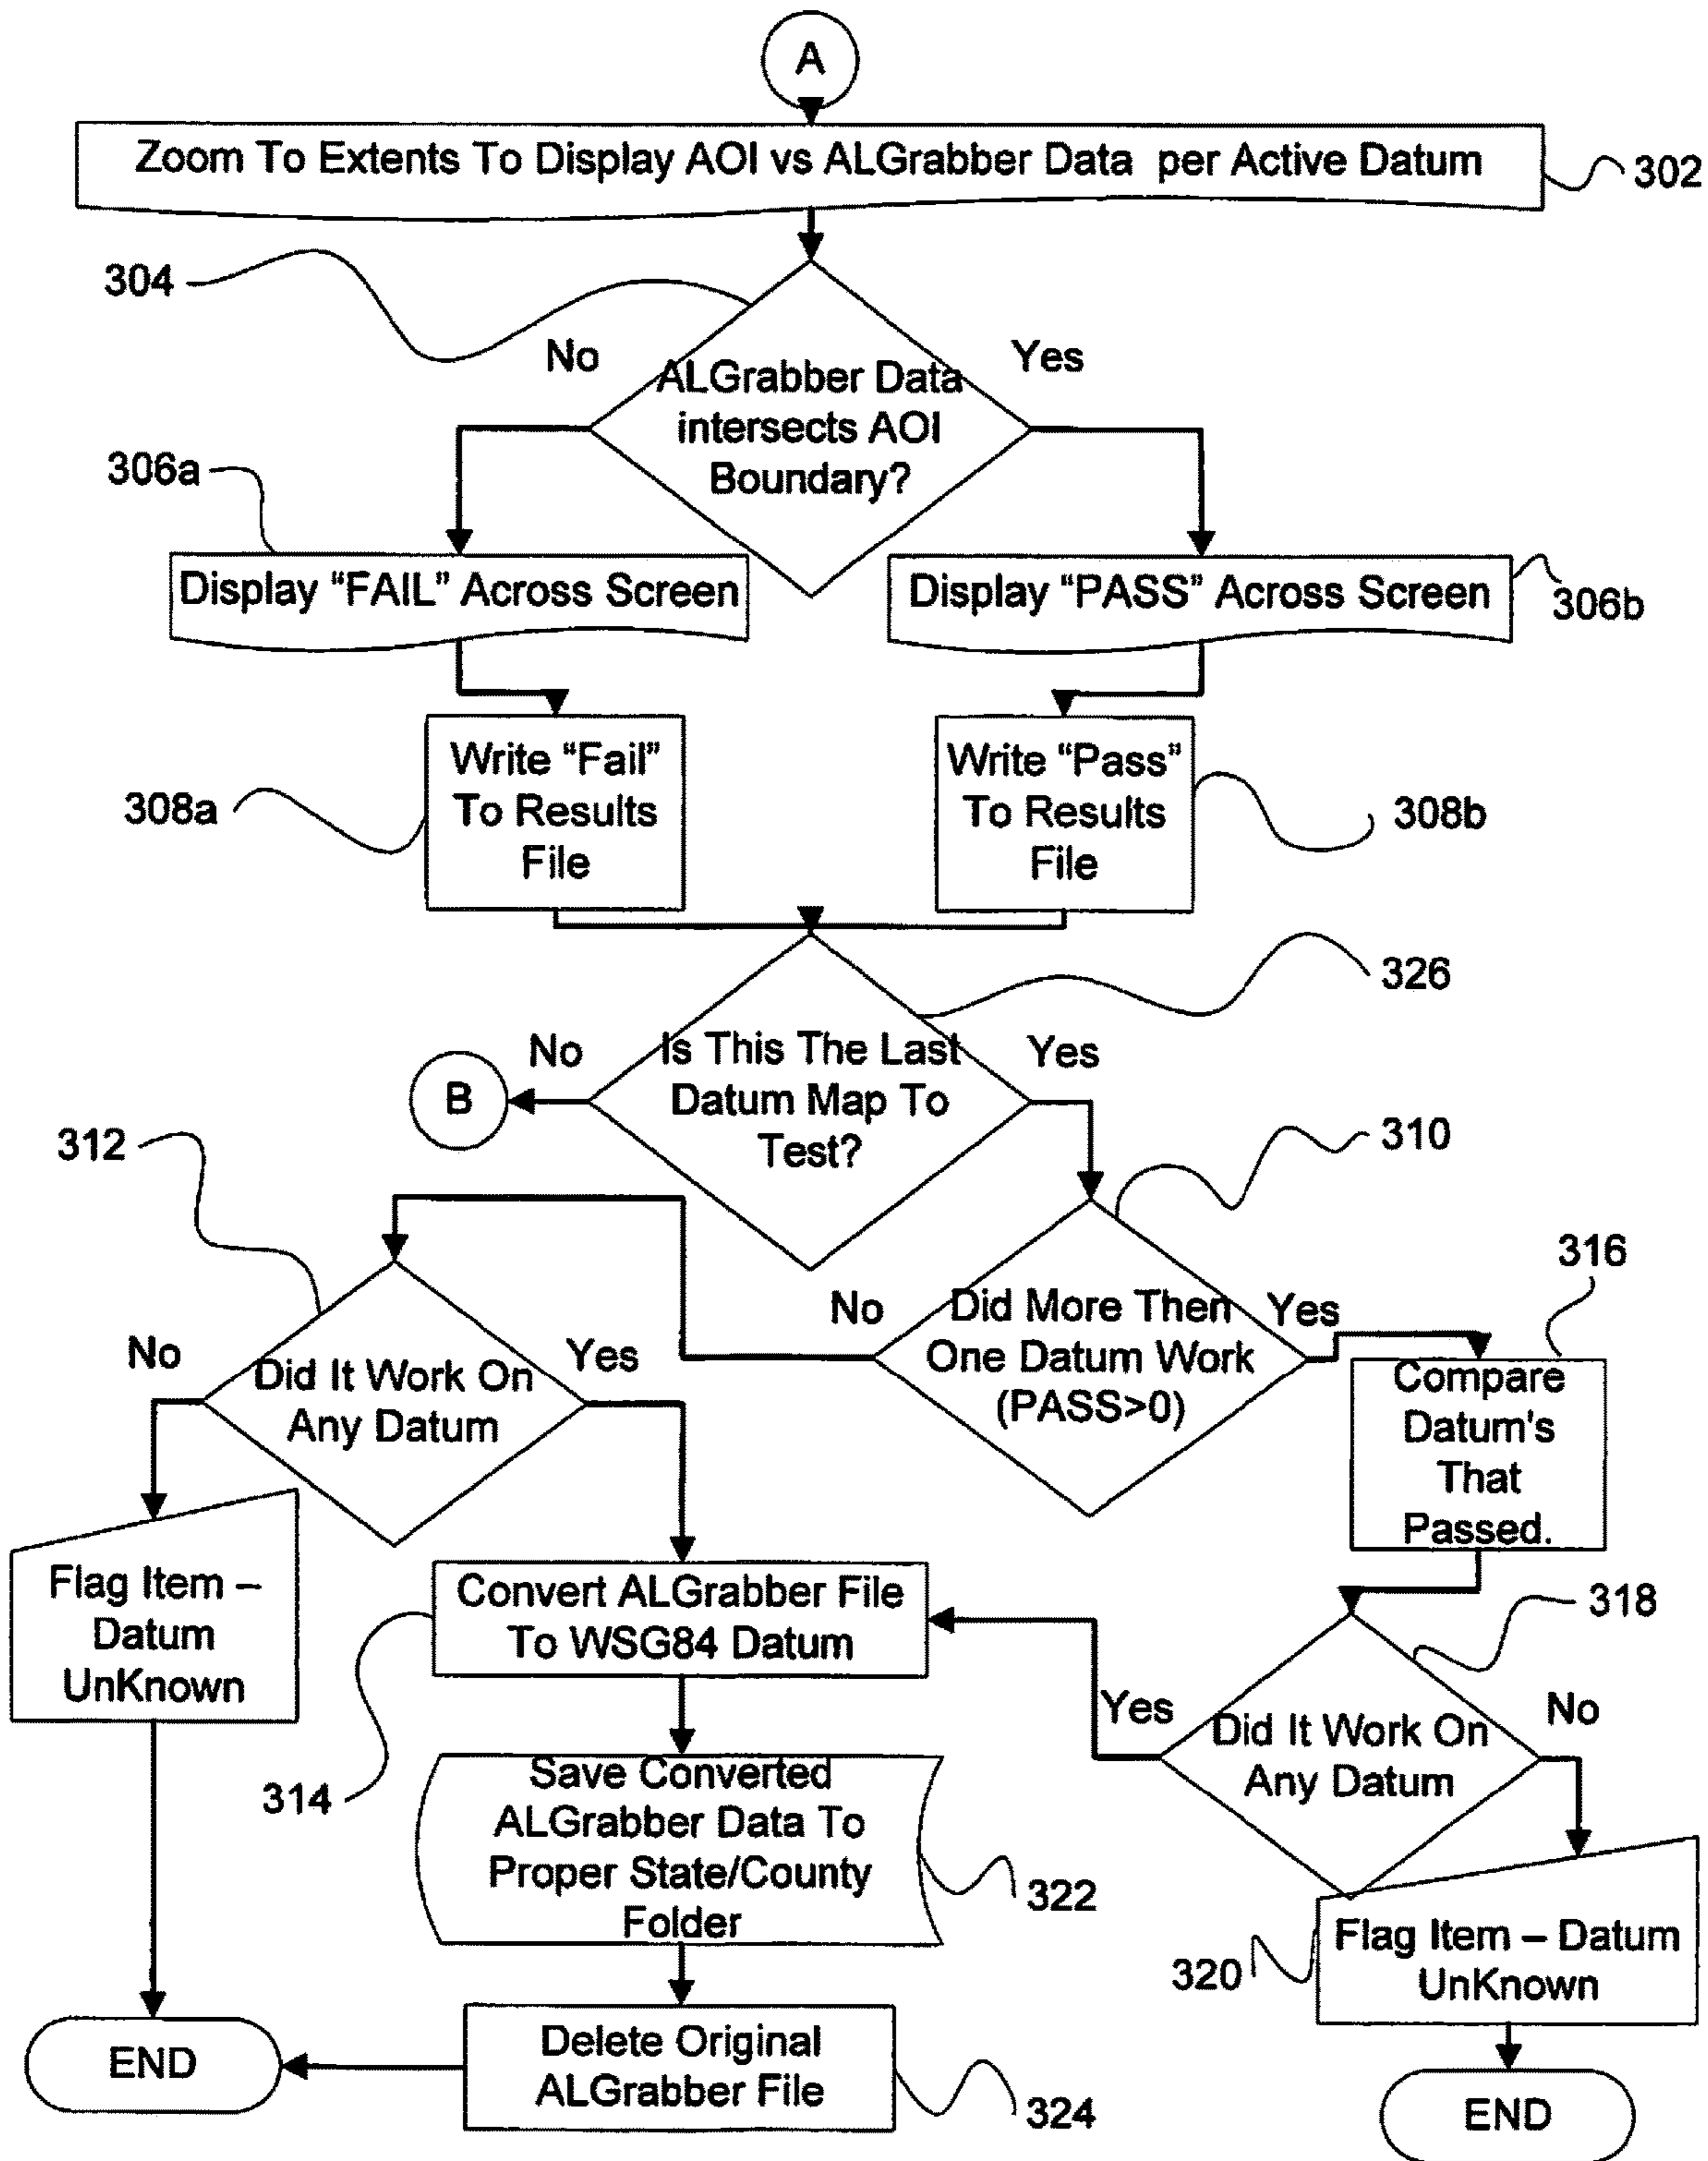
A

Zoom To Extents To Display AOI vs ALGrabber Data per Active Datum

302

304

No

ALGrabber Data intersects AOI Boundary?

Yes

306a

Display “FAIL” Across Screen

Display “PASS” Across Screen

306b

308a

Write “Fail” To Results File

Write “Pass” To Results File

308b

326

No

Is This The Last Datum Map To Test?

Yes

B

312

310

No

Did More Then One Datum Work (PASS>0)

Yes

316

No

Did It Work On Any Datum

Yes

Compare Datum's That Passed.

Flag Item – Datum UnKnown

Convert ALGrabber File To WSG84 Datum

318

Yes

Did It Work On Any Datum

No

314

Save Converted ALGrabber Data To Proper State/County Folder

322

320

Flag Item – Datum UnKnown

END

Delete Original ALGrabber File

324

END